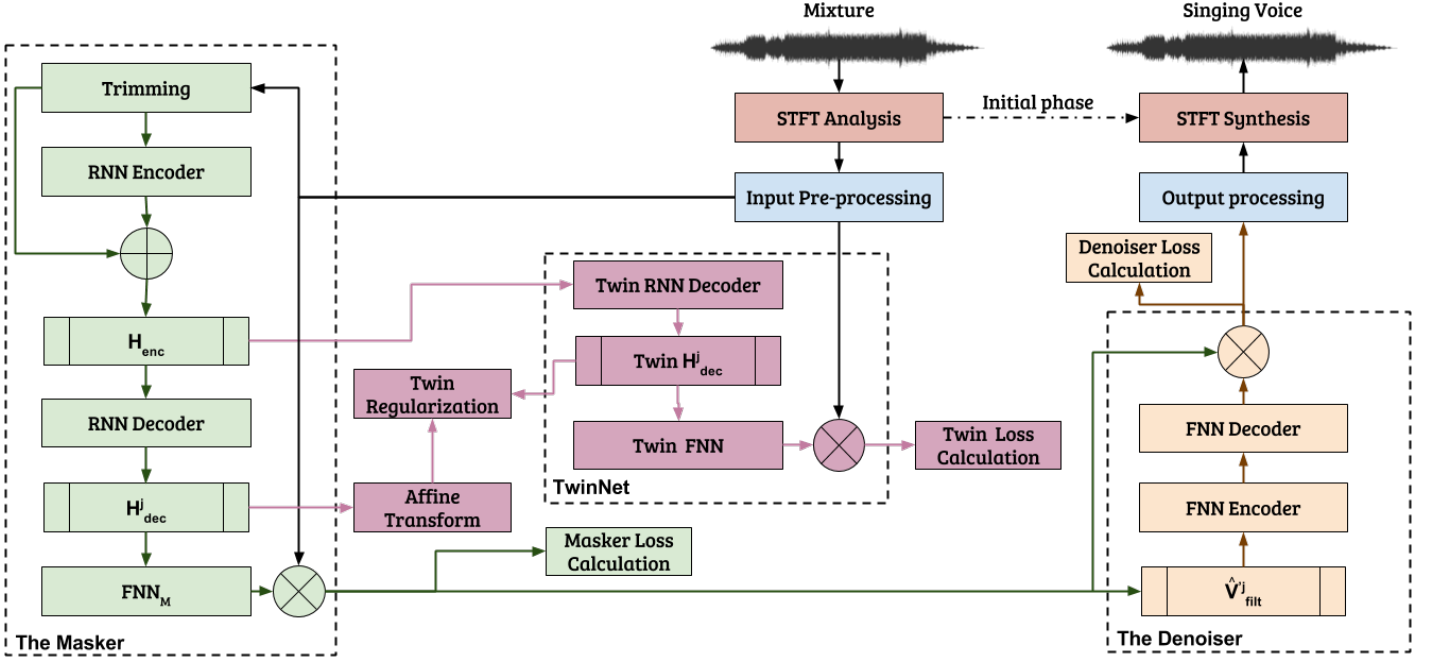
Mixture

Singing Voice

Trimming

RNN Encoder

$H_{enc}$

RNN Decoder

$H^{j}_{dec}$

$FNN_{M}$

The Masker

STFT Analysis

Initial phase

STFT Synthesis

Input Pre-processing

Output processing

Denoiser Loss Calculation

Twin RNN Decoder

Twin $H^{j}_{dec}$

Twin Regularization

Twin FNN

Twin Loss Calculation

Affine Transform

TwinNet

Masker Loss Calculation

FNN Decoder

FNN Encoder

$\hat{V}'^{j}_{filt}$

The Denoiser